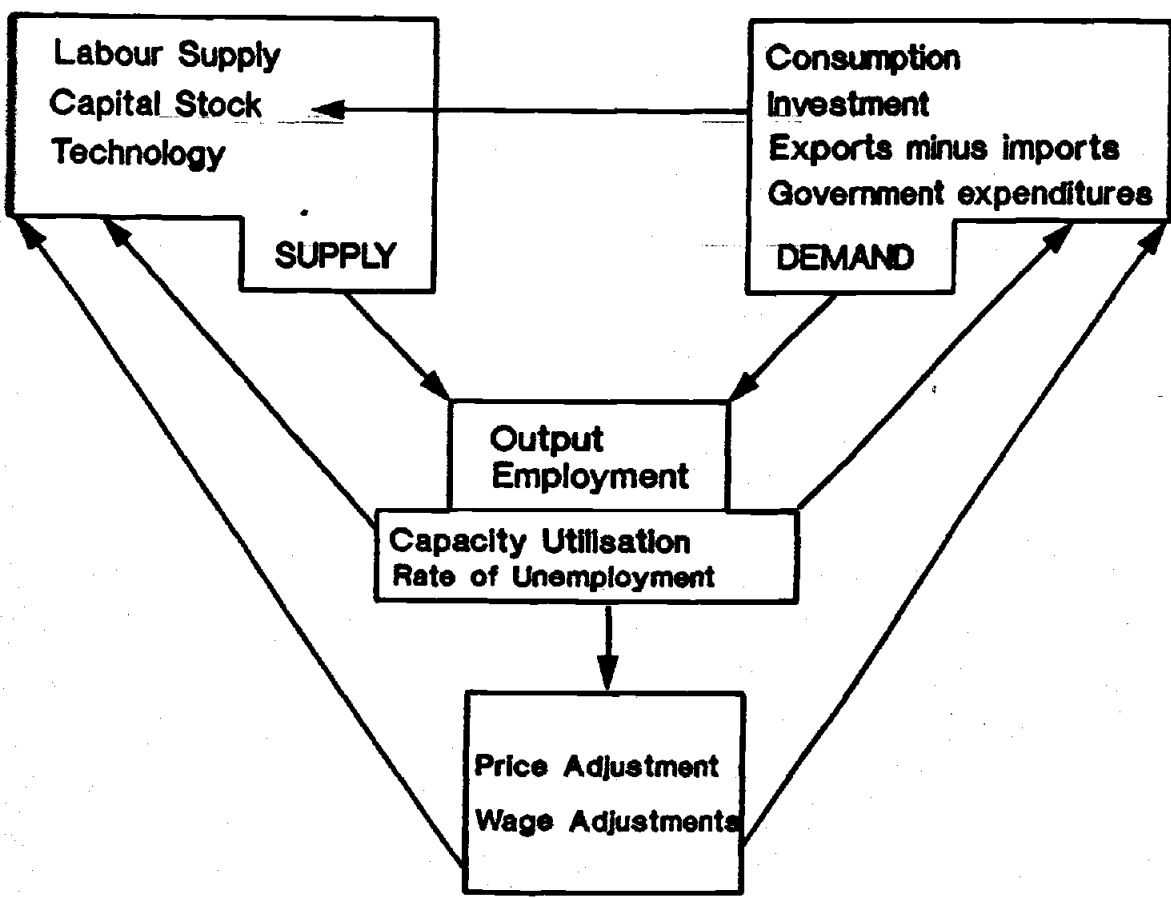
Labour Supply
Capital Stock
Technology

SUPPLY

Consumption
Investment
Exports minus imports
Government expenditures

DEMAND

Output
Employment

Capacity Utilisation
Rate of Unemployment

Price Adjustment
Wage Adjustments